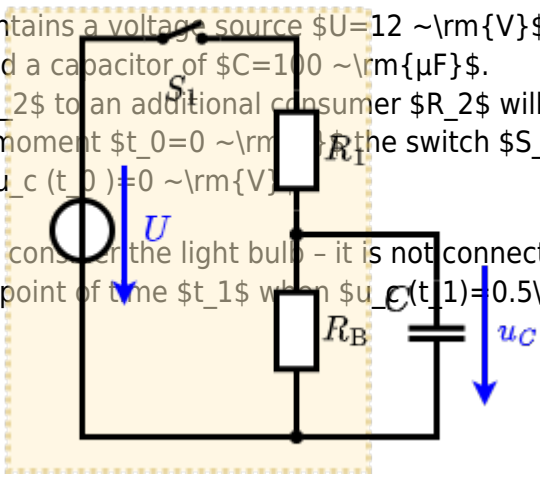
ntains a voltage source $U=12 ~\rm{V}$
d a capacitor of $C=100 ~\rm{μF}$.
_2$ to an additional consumer $R_2$ will
moment $t_0=0 ~\rm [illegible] the switch $S_
u_c (t_0 )=0 ~\rm{V}$
consider the light bulb – it is not connect
point of time $t_1$ when $u_c(t_1)=0.5\
$S_1$
$R_1$
$U$
$R_\mathrm{B}$
$C$
$u_C$